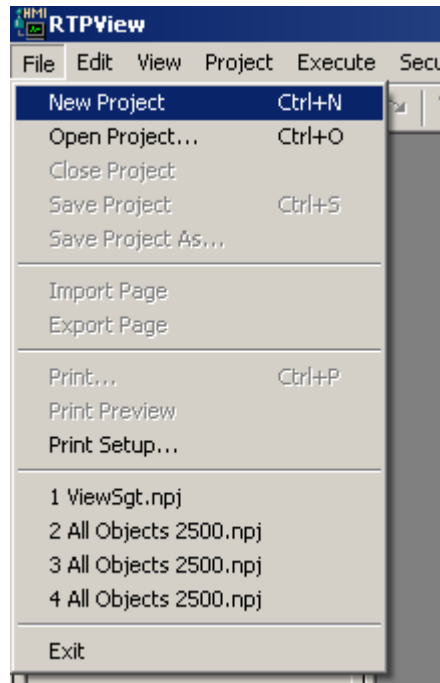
HMI RTPView

File Edit View Project Execute Secu

New Project Ctrl+N
Open Project... Ctrl+O
Close Project
Save Project Ctrl+S
Save Project As...

Import Page
Export Page

Print... Ctrl+P
Print Preview
Print Setup...

1 ViewSgt.npj
2 All Objects 2500.npj
3 All Objects 2500.npj
4 All Objects 2500.npj

Exit